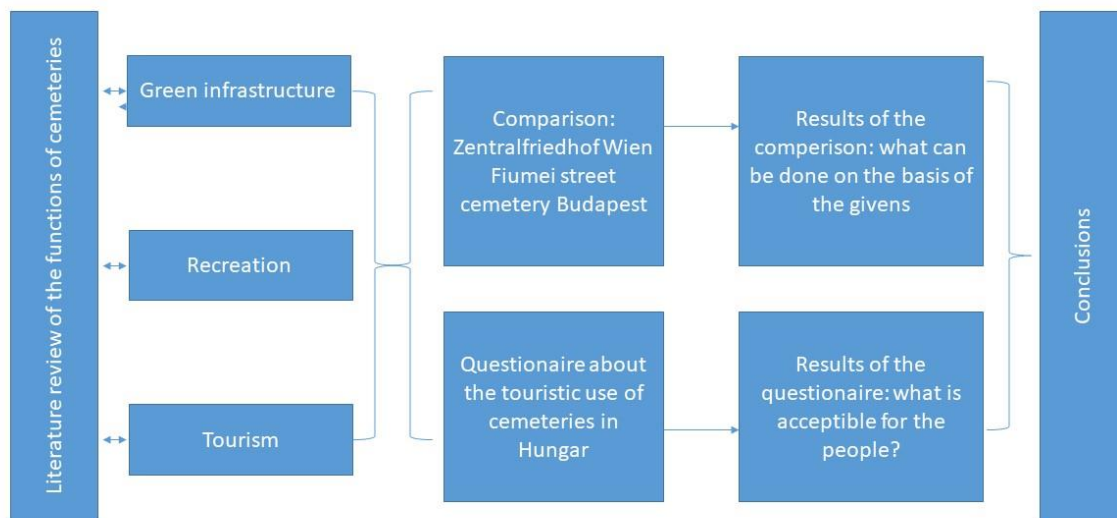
Literature review of the functions of cemeteries

Green infrastructure

Recreation

Tourism

Comparison: Zentralfriedhof Wien Fiumei street cemetery Budapest

Questionaire about the touristic use of cemeteries in Hungar

Results of the comperison: what can be done on the basis of the givens

Results of the questionaire: what is acceptible for the people?

Conclusions